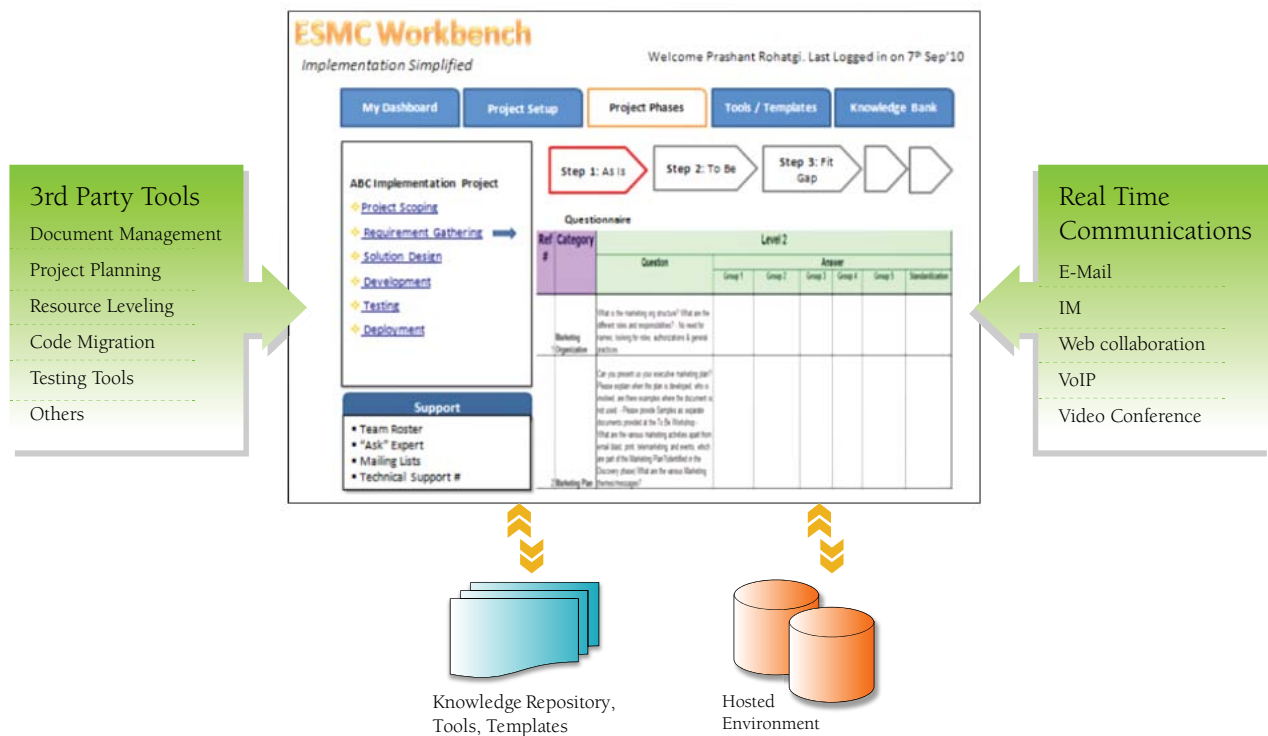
3rd Party Tools

Document Management

Project Planning

Resource Leveling

Code Migration

Testing Tools

Others

ESMC Workbench

Implementation Simplified

Welcome Prashant Rohatgi. Last Logged in on 7th Sep'10

My Dashboard | Project Setup | Project Phases | Tools / Templates | Knowledge Bank

ABC Implementation Project

Project Scoping

Requirement Gathering

Solution Design

Development

Testing

Deployment

Step 1: As Is

Step 2: To Be

Step 3: Fit Gap

Questionnaire

| Ref # | Category | Level 2 | | | | | | |
|---|---|---|---|---|---|---|---|---|
| | | Question | Answer | | | | | |
| | | | Group 1 | Group 2 | Group 3 | Group 4 | Group 5 | Standardization |
| | Marketing Organization | What is the marketing org structure? What are the different roles and responsibilities? - No need for names, looking for roles, authorizations & general practices | | | | | | |
| 2 | Marketing Plan | Can you present us your executive marketing plan? Please explain when the plan is developed, who is involved, are there examples where the document is not used. - Please provide Samples as separate documents provided at the To Be Workshop. What are the various marketing activities apart from email blast, print, telemarketing and events, which are part of the Marketing Plan?identified in the Discovery phase) What are the various Marketing themes/messages? | | | | | | |

Support

• Team Roster
• "Ask" Expert
• Mailing Lists
• Technical Support #

Real Time Communications

E-Mail

IM

Web collaboration

VoIP

Video Conference

Knowledge Repository, Tools, Templates

Hosted Environment